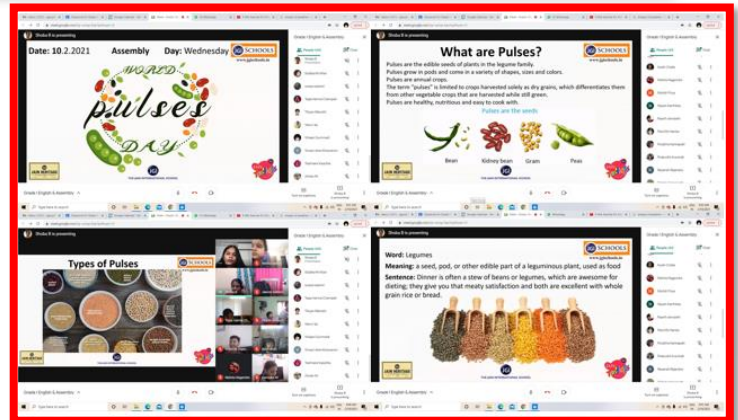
Date: 10.2.2021 Assembly Day: Wednesday

JGI SCHOOLS

WORLD PULSES DAY

What are Pulses?

Pulses are the edible seeds of plants in the legume family.
Pulses grow in pods and come in a variety of shapes, sizes and colors.
Pulses are annual crops.
The term "pulses" is limited to crops harvested solely as dry grains, which differentiates them from other vegetable crops that are harvested while still green.
Pulses are healthy, nutritious and easy to cook with.

Pulses are the seeds

Bean Kidney bean Gram Peas

Types of Pulses

Word: Legumes
Meaning: a seed, pod, or other edible part of a leguminous plant, used as food
Sentence: Dinner is often a stew of beans or legumes, which are awesome for dieting; they give you that meaty satisfaction and both are excellent with whole grain rice or bread.